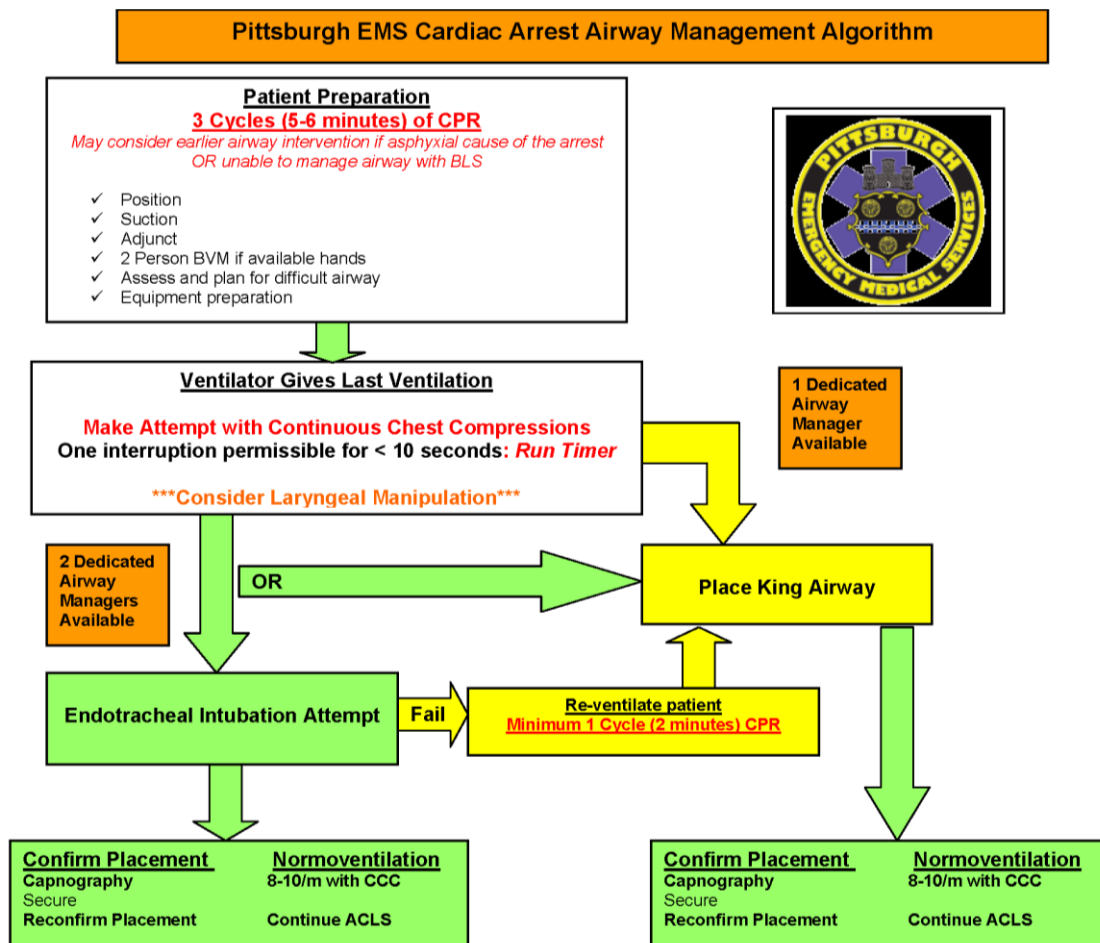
Pittsburgh EMS Cardiac Arrest Airway Management Algorithm

Patient Preparation
3 Cycles (5-6 minutes) of CPR
May consider earlier airway intervention if asphyxial cause of the arrest OR unable to manage airway with BLS

✓ Position
✓ Suction
✓ Adjunct
✓ 2 Person BVM if available hands
✓ Assess and plan for difficult airway
✓ Equipment preparation

PITTSBURGH EMERGENCY MEDICAL SERVICES

Ventilator Gives Last Ventilation

Make Attempt with Continuous Chest Compressions
One interruption permissible for < 10 seconds: Run Timer

***Consider Laryngeal Manipulation***

1 Dedicated Airway Manager Available

2 Dedicated Airway Managers Available

OR

Place King Airway

Endotracheal Intubation Attempt

Fail

Re-ventilate patient
Minimum 1 Cycle (2 minutes) CPR

| Confirm Placement | Normoventilation |
|---|---|
| Capnography | 8-10/m with CCC |
| Secure | |
| Reconfirm Placement | Continue ACLS |

| Confirm Placement | Normoventilation |
|---|---|
| Capnography | 8-10/m with CCC |
| Secure | |
| Reconfirm Placement | Continue ACLS |